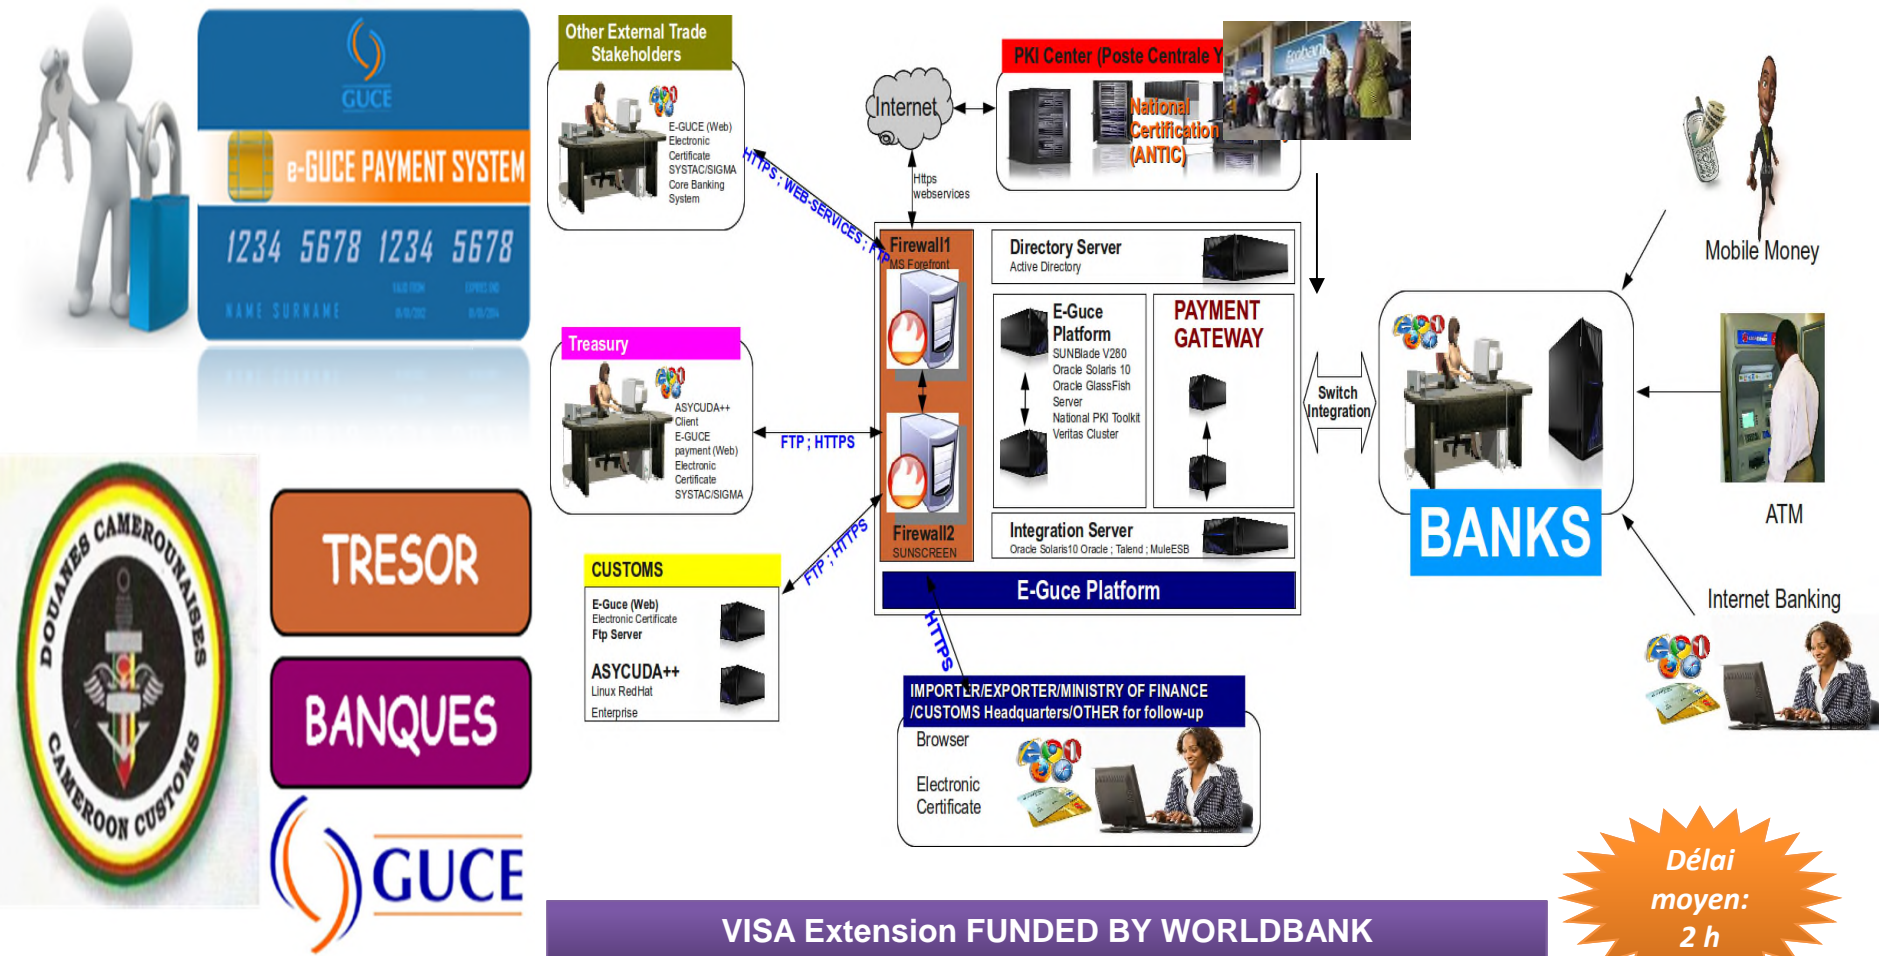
GUCE

e-GUCE PAYMENT SYSTEM

1234 5678 1234 5678

NAME SURNAME

DOUANES CAMEROUNAISES CAMEROON CUSTOMS

TRESOR

BANQUES

GUCE

Other External Trade Stakeholders

E-GUCE (Web) Electronic Certificate SYSTAC/SIGMA Core Banking System

HTTPS ; WEB-SERVICES ; FTP

Internet

Https webservices

PKI Center (Poste Centrale Y

National Certification (ANTIC)

Firewall1 MS Forefront

Directory Server Active Directory

E-Guce Platform SUNBlade V280 Oracle Solaris 10 Oracle GlassFish Server National PKI Toolkit Veritas Cluster

PAYMENT GATEWAY

Switch Integration

Treasury

ASYCUDA++ Client E-GUCE payment (Web) Electronic Certificate SYSTAC/SIGMA

FTP ; HTTPS

Firewall2 SUNSCREEN

Integration Server Oracle Solaris10 Oracle ; Talend ; MuleESB

E-Guce Platform

CUSTOMS

E-Guce (Web) Electronic Certificate Ftp Server

ASYCUDA++ Linux RedHat Enterprise

FTP ; HTTPS

HTTPS

IMPORTER/EXPORTER/MINISTRY OF FINANCE /CUSTOMS Headquarters/OTHER for follow-up

Browser

Electronic Certificate

Mobile Money

BANKS

ATM

Internet Banking

Délai moyen: 2 h

VISA Extension FUNDED BY WORLDBANK